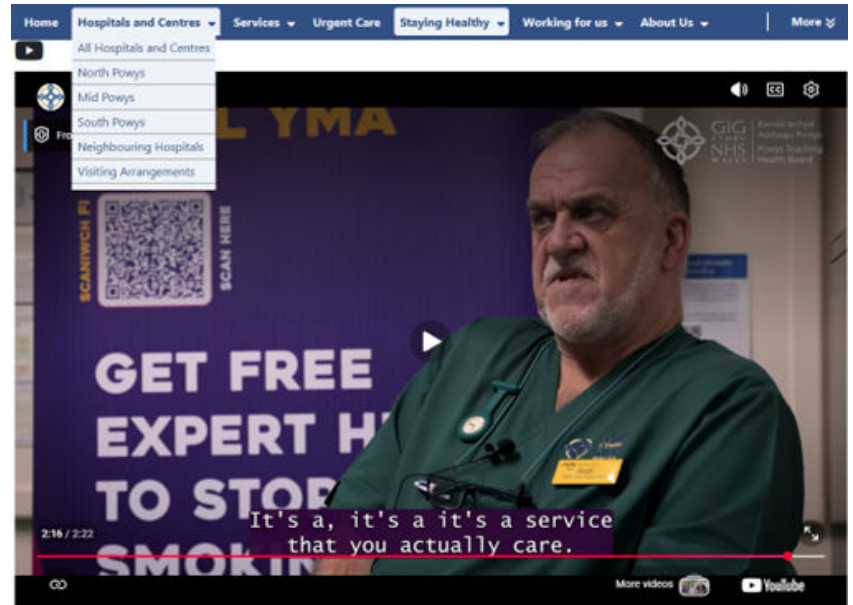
Home | Hospitals and Centres | Services | Urgent Care | Staying Healthy | Working for us | About Us | More

All Hospitals and Centres
North Powys
Mid Powys
South Powys
Neighbouring Hospitals
Visiting Arrangements

Fro

L YMA

SCANIWCH FI
SCAN HERE

GET FREE
EXPERT H
TO STOP
SMOKIN

GIG CYMRU NHS WALES
Bwrdd Iechyd Addysgu Powys
Powys Teaching Health Board

2:16 / 2:22

It's a, it's a it's a service
that you actually care.

More videos
YouTube